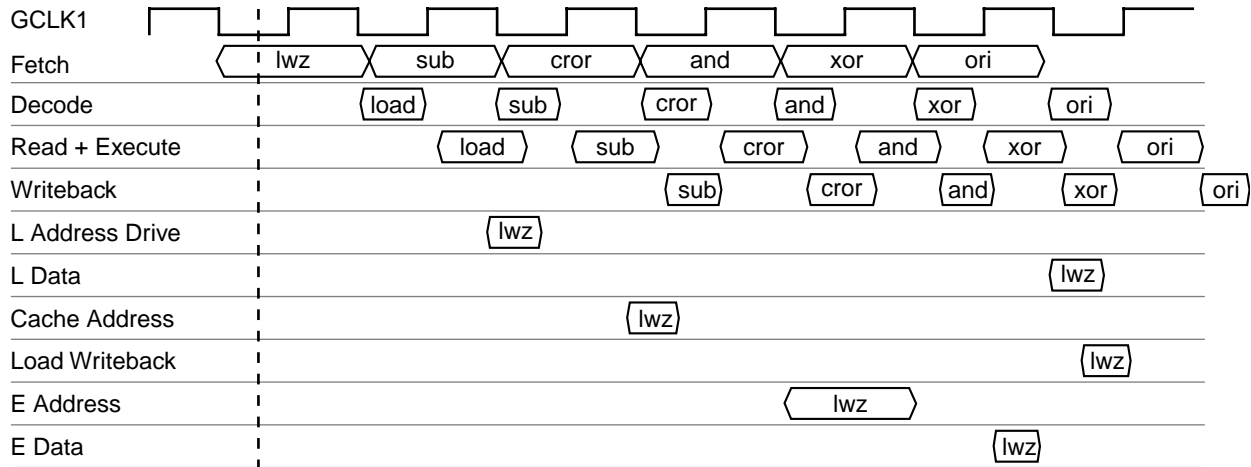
GCLK1

Fetch lwz sub cror and xor ori

Decode load sub cror and xor ori

Read + Execute load sub cror and xor ori

Writeback sub cror and xor ori

L Address Drive lwz

L Data lwz

Cache Address lwz

Load Writeback lwz

E Address lwz

E Data lwz